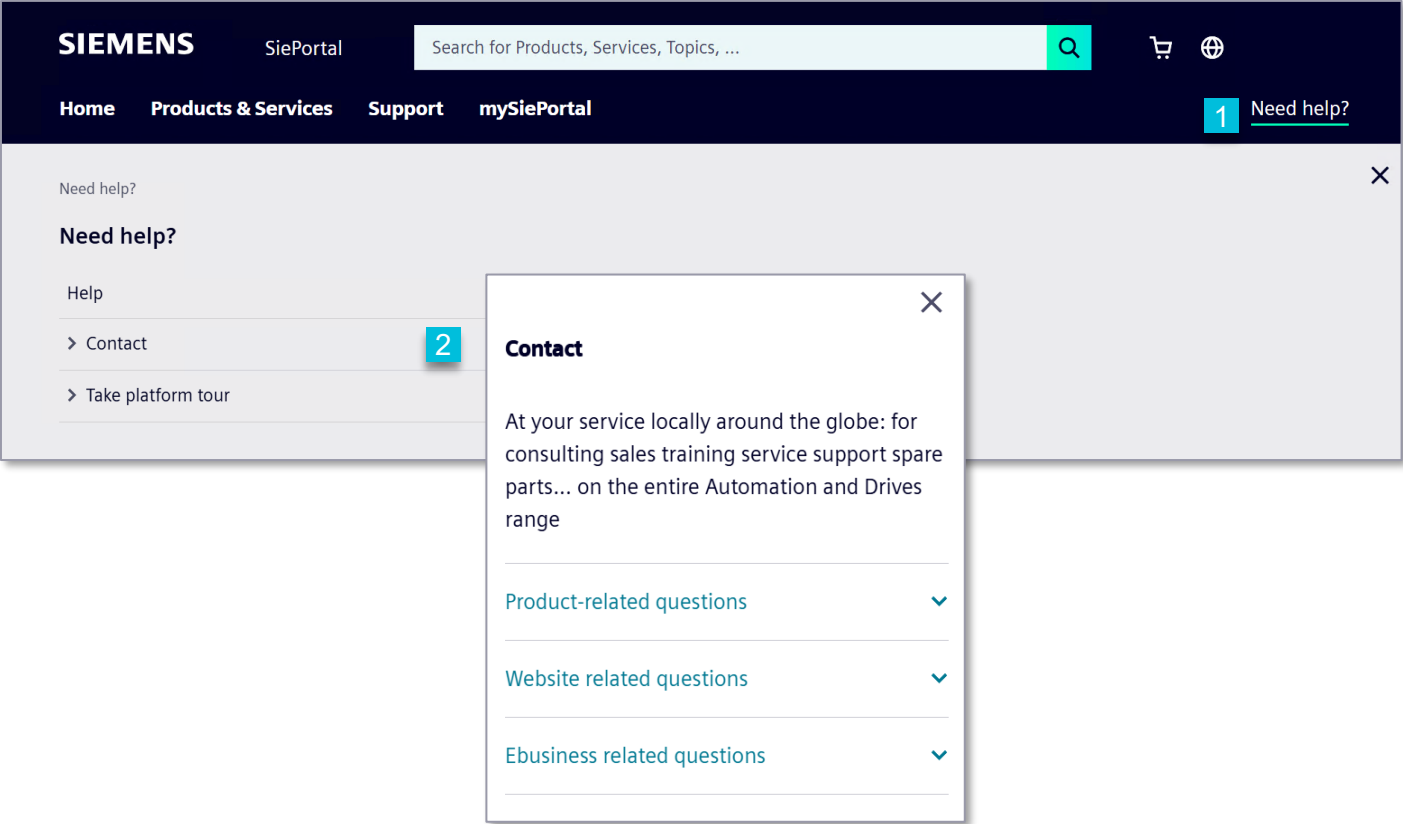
SIEMENS SiePortal Search for Products, Services, Topics, ...

Home Products & Services Support mySiePortal

1 Need help?

Need help?

Need help?

Help

Contact

Take platform tour

2

Contact

At your service locally around the globe: for consulting sales training service support spare parts... on the entire Automation and Drives range

Product-related questions

Website related questions

Ebusiness related questions